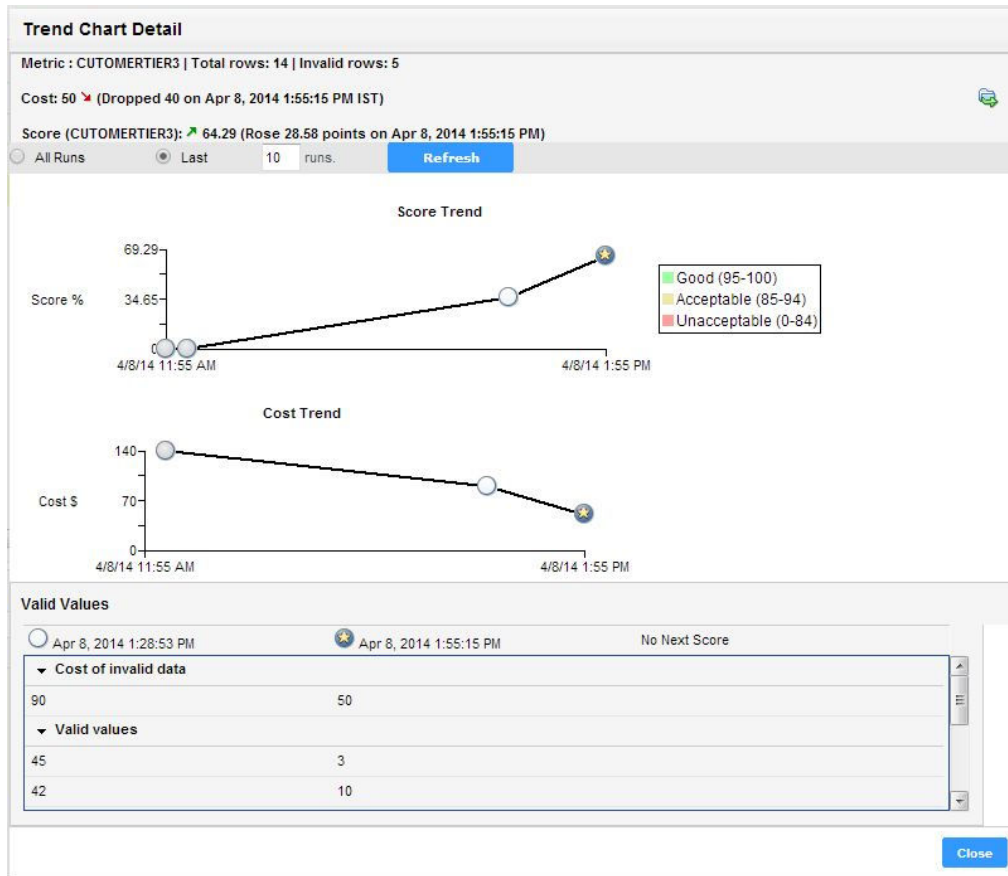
Trend Chart Detail

Metric : CUTOMERTIER3 | Total rows: 14 | Invalid rows: 5

Cost: 50 ↘ (Dropped 40 on Apr 8, 2014 1:55:15 PM IST)

Score (CUTOMERTIER3): ↗ 64.29 (Rose 28.58 points on Apr 8, 2014 1:55:15 PM)

All Runs Last 10 runs. Refresh

Score Trend

69.29
34.65
0
Score %
4/8/14 11:55 AM
4/8/14 1:55 PM

Good (95-100)
Acceptable (85-94)
Unacceptable (0-84)

Cost Trend

140
70
0
Cost $
4/8/14 11:55 AM
4/8/14 1:55 PM

Valid Values

| Apr 8, 2014 1:28:53 PM | Apr 8, 2014 1:55:15 PM | No Next Score |
|---|---|---|
| Cost of invalid data | | |
| 90 | 50 | |
| Valid values | | |
| 45 | 3 | |
| 42 | 10 | |

Close